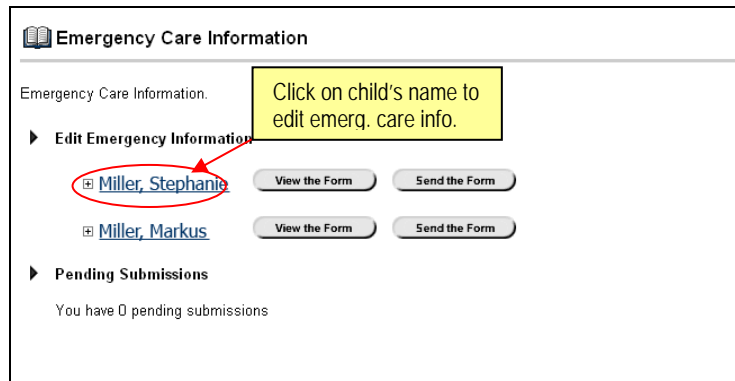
Emergency Care Information

Emergency Care Information.

Click on child's name to edit emerg. care info.

Edit Emergency Information

Miller, Stephanie View the Form Send the Form

Miller, Markus View the Form Send the Form

Pending Submissions

You have 0 pending submissions